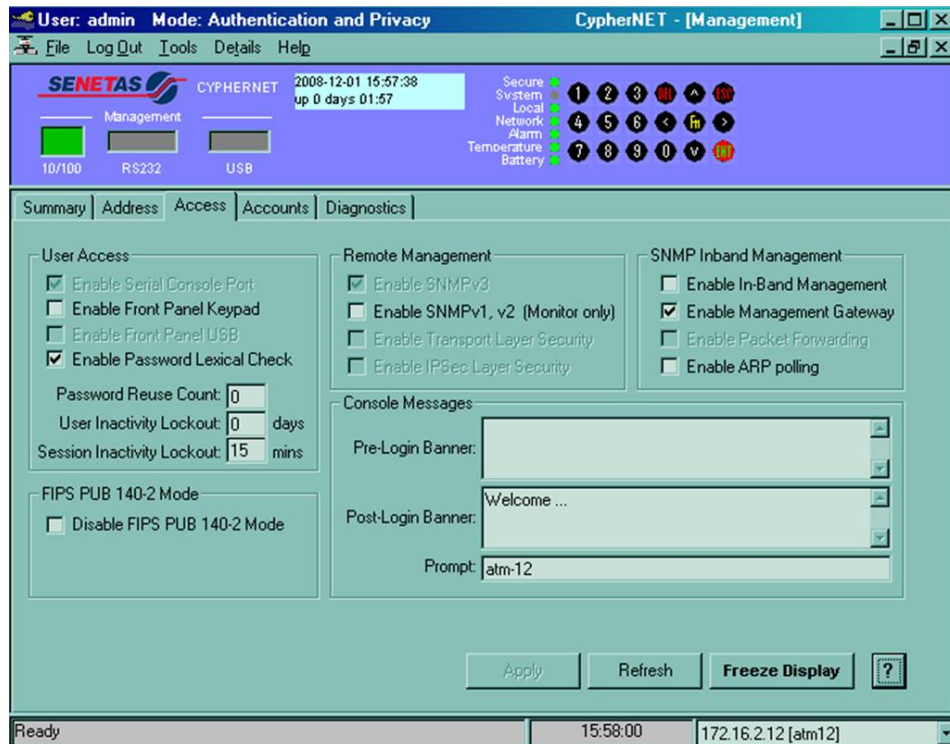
User: admin Mode: Authentication and Privacy CypherNET - [Management]

File Log Out Tools Details Help

SENETAS CYPHERNET
Management
10/100 RS232 USB

2008-12-01 15:57:38
up 0 days 01:57

Secure
System
Local
Network
Alarm
Temperature
Battery

1 2 3 DEL ^ ESC
4 5 6 < Fn >
7 8 9 0 V ENT

Summary | Address | Access | Accounts | Diagnostics

User Access
Enable Serial Console Port
Enable Front Panel Keypad
Enable Front Panel USB
Enable Password Lexical Check

Password Reuse Count: 0
User Inactivity Lockout: 0 days
Session Inactivity Lockout: 15 mins

FIPS PUB 140-2 Mode
Disable FIPS PUB 140-2 Mode

Remote Management
Enable SNMPv3
Enable SNMPv1, v2 (Monitor only)
Enable Transport Layer Security
Enable IPSec Layer Security

SNMP Inband Management
Enable In-Band Management
Enable Management Gateway
Enable Packet Forwarding
Enable ARP polling

Console Messages
Pre-Login Banner:
Post-Login Banner: Welcome ...
Prompt: atm-12

Apply Refresh Freeze Display ?

Ready 15:58:00 172.16.2.12 [atm12]